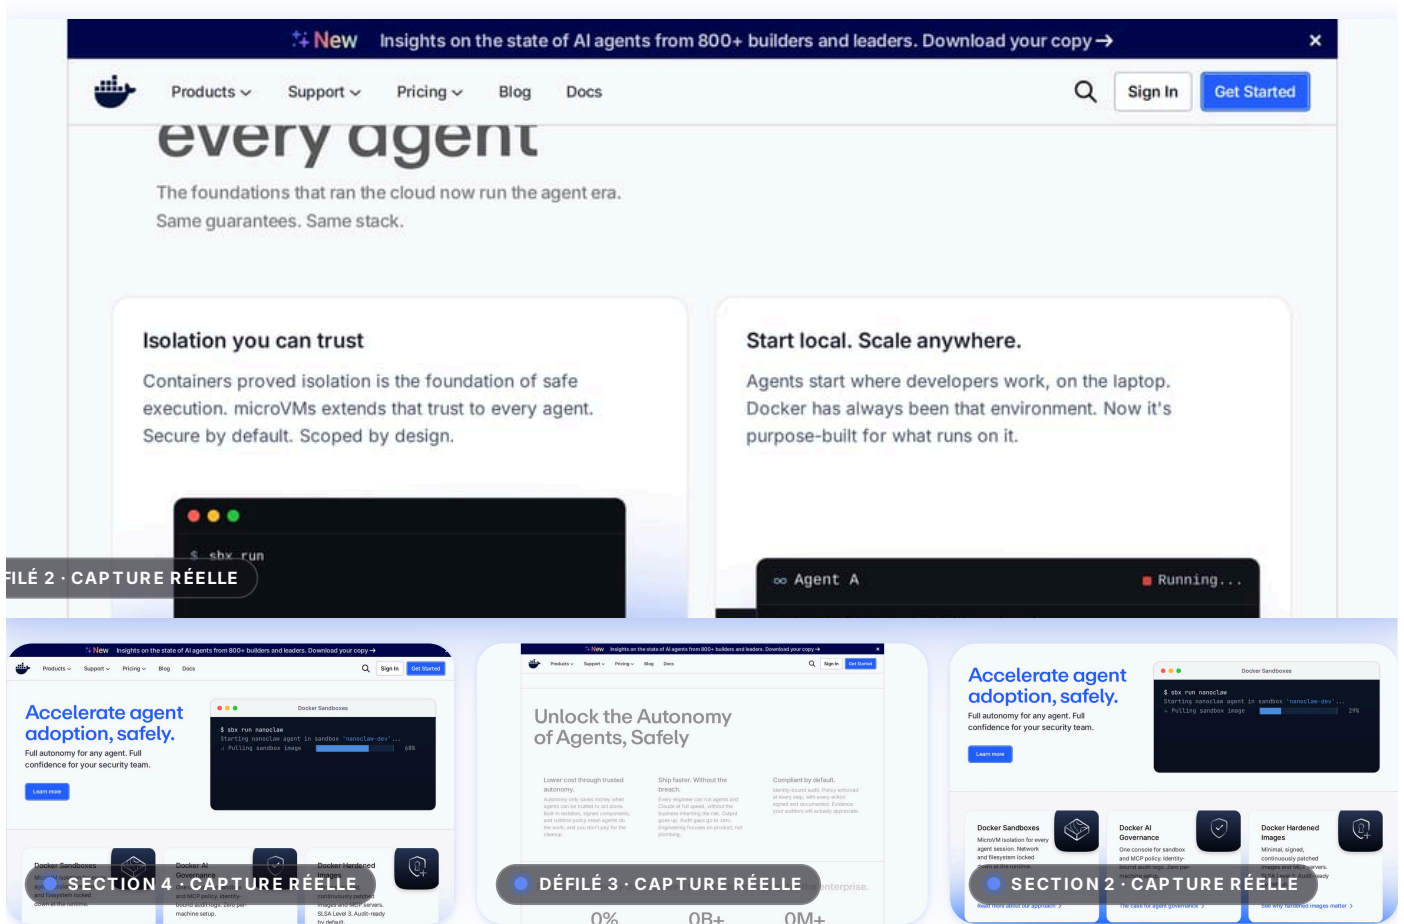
New Insights on the state of AI agents from 800+ builders and leaders. Download your copy →

Products Support Pricing Blog Docs Sign In Get Started

every agent

The foundations that ran the cloud now run the agent era. Same guarantees. Same stack.

Isolation you can trust

Containers proved isolation is the foundation of safe execution. microVMs extends that trust to every agent. Secure by default. Scoped by design.

$ sbx run

Start local. Scale anywhere.

Agents start where developers work, on the laptop. Docker has always been that environment. Now it's purpose-built for what runs on it.

Agent A Running...

FILÉ 2 · CAPTURE RÉELLE

New Insights on the state of AI agents from 800+ builders and leaders. Download your copy →

Products Support Pricing Blog Docs Sign In Get Started

Accelerate agent adoption, safely.

Full autonomy for any agent. Full confidence for your security team.

Learn more

Docker Sandboxes

$ sbx run nanoclaw
Starting nanoclaw agent in sandbox 'nanoclaw-dev' ...
Pulling sandbox image 68%

Docker Sandboxes
Docker AI Governance
Docker Hardened Images

SECTION 4 · CAPTURE RÉELLE

Unlock the Autonomy of Agents, Safely

Lower cost through trusted autonomy.
Ship faster. Without the breach.
Compliant by default.

DÉFILÉ 3 · CAPTURE RÉELLE

enterprise.

0% 0B+ 0M+

Accelerate agent adoption, safely.

Full autonomy for any agent. Full confidence for your security team.

Learn more

Docker Sandboxes

$ sbx run nanoclaw
Starting nanoclaw agent in sandbox 'nanoclaw-dev' ...
Pulling sandbox image 29%

Docker Sandboxes
MicroVM isolation for every agent session. Network and filesystem locked down at the runtime.

Docker AI Governance
One console for sandbox and MCP policy. Identity-bound audit logs.

Docker Hardened Images
Minimal, signed, continuously patched images and MCP servers.

SECTION 2 · CAPTURE RÉELLE